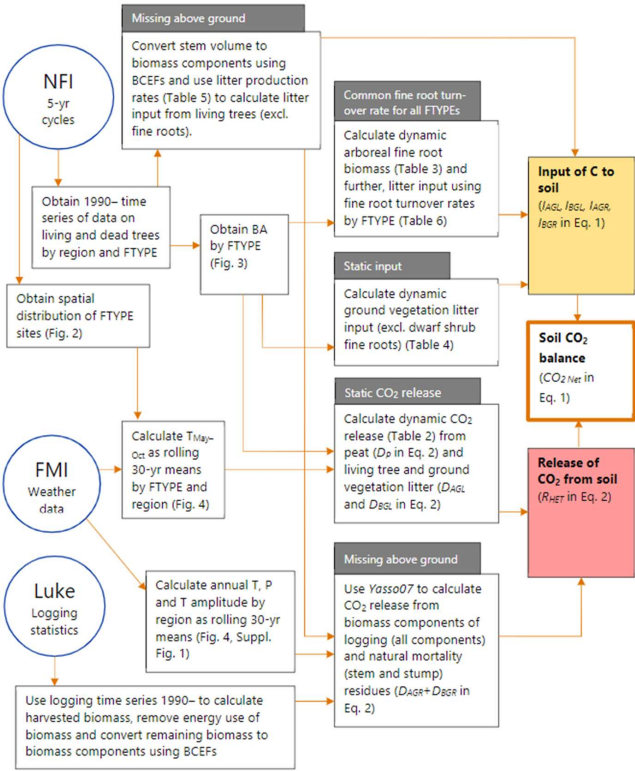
NFI
5-yr cycles

Missing above ground

Convert stem volume to biomass components using BCEFs and use litter production rates (Table 5) to calculate litter input from living trees (excl. fine roots).

Obtain 1990– time series of data on living and dead trees by region and FTYPE

Obtain spatial distribution of FTYPE sites (Fig. 2)

Obtain BA by FTYPE (Fig. 3)

Common fine root turn-over rate for all FTYPEs

Calculate dynamic arboreal fine root biomass (Table 3) and further, litter input using fine root turnover rates by FTYPE (Table 6)

Static input

Calculate dynamic ground vegetation litter input (excl. dwarf shrub fine roots) (Table 4)

Input of C to soil
($I_{AGL}$, $I_{BGL}$, $I_{AGR}$, $I_{BGR}$ in Eq. 1)

Soil $CO_2$ balance
($CO_{2\,Net}$ in Eq. 1)

FMI
Weather data

Calculate $T_{May–Oct}$ as rolling 30-yr means by FTYPE and region (Fig. 4)

Static $CO_2$ release

Calculate dynamic $CO_2$ release (Table 2) from peat ($D_P$ in Eq. 2) and living tree and ground vegetation litter ($D_{AGL}$ and $D_{BGL}$ in Eq. 2)

Release of $CO_2$ from soil
($R_{HET}$ in Eq. 2)

Luke
Logging statistics

Calculate annual T, P and T amplitude by region as rolling 30-yr means (Fig. 4, Suppl. Fig. 1)

Missing above ground

Use Yasso07 to calculate $CO_2$ release from biomass components of logging (all components) and natural mortality (stem and stump) residues ($D_{AGR}$+$D_{BGR}$ in Eq. 2)

Use logging time series 1990– to calculate harvested biomass, remove energy use of biomass and convert remaining biomass to biomass components using BCEFs